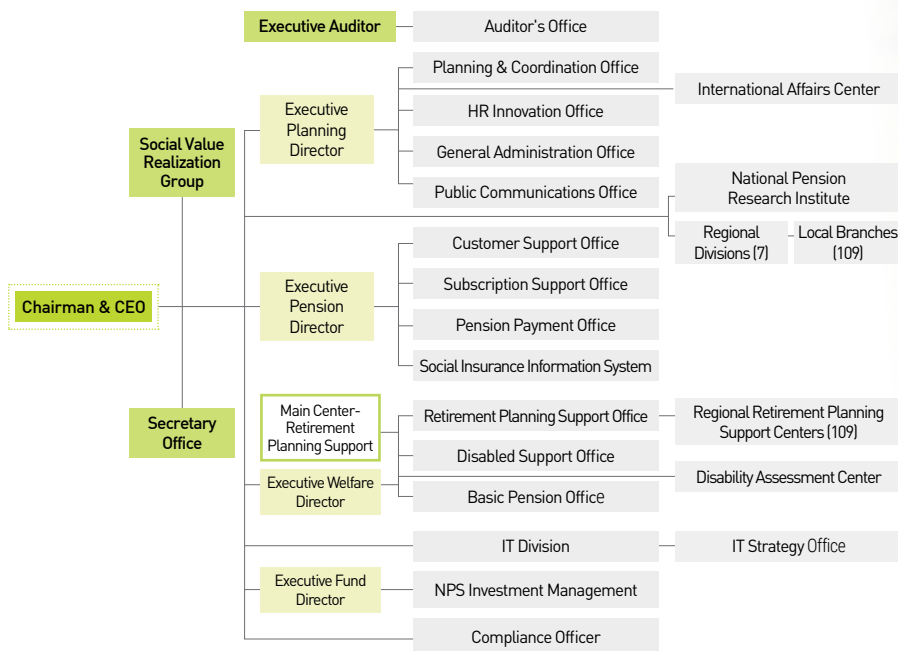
Executive Auditor

Auditor's Office

Social Value Realization Group

Executive Planning Director

Planning & Coordination Office

International Affairs Center

HR Innovation Office

General Administration Office

Public Communications Office

National Pension Research Institute

Regional Divisions (7)

Local Branches (109)

Chairman & CEO

Executive Pension Director

Customer Support Office

Subscription Support Office

Pension Payment Office

Social Insurance Information System

Secretary Office

Main Center-Retirement Planning Support

Retirement Planning Support Office

Regional Retirement Planning Support Centers (109)

Disabled Support Office

Executive Welfare Director

Disability Assessment Center

Basic Pension Office

IT Division

IT Strategy Office

Executive Fund Director

NPS Investment Management

Compliance Officer